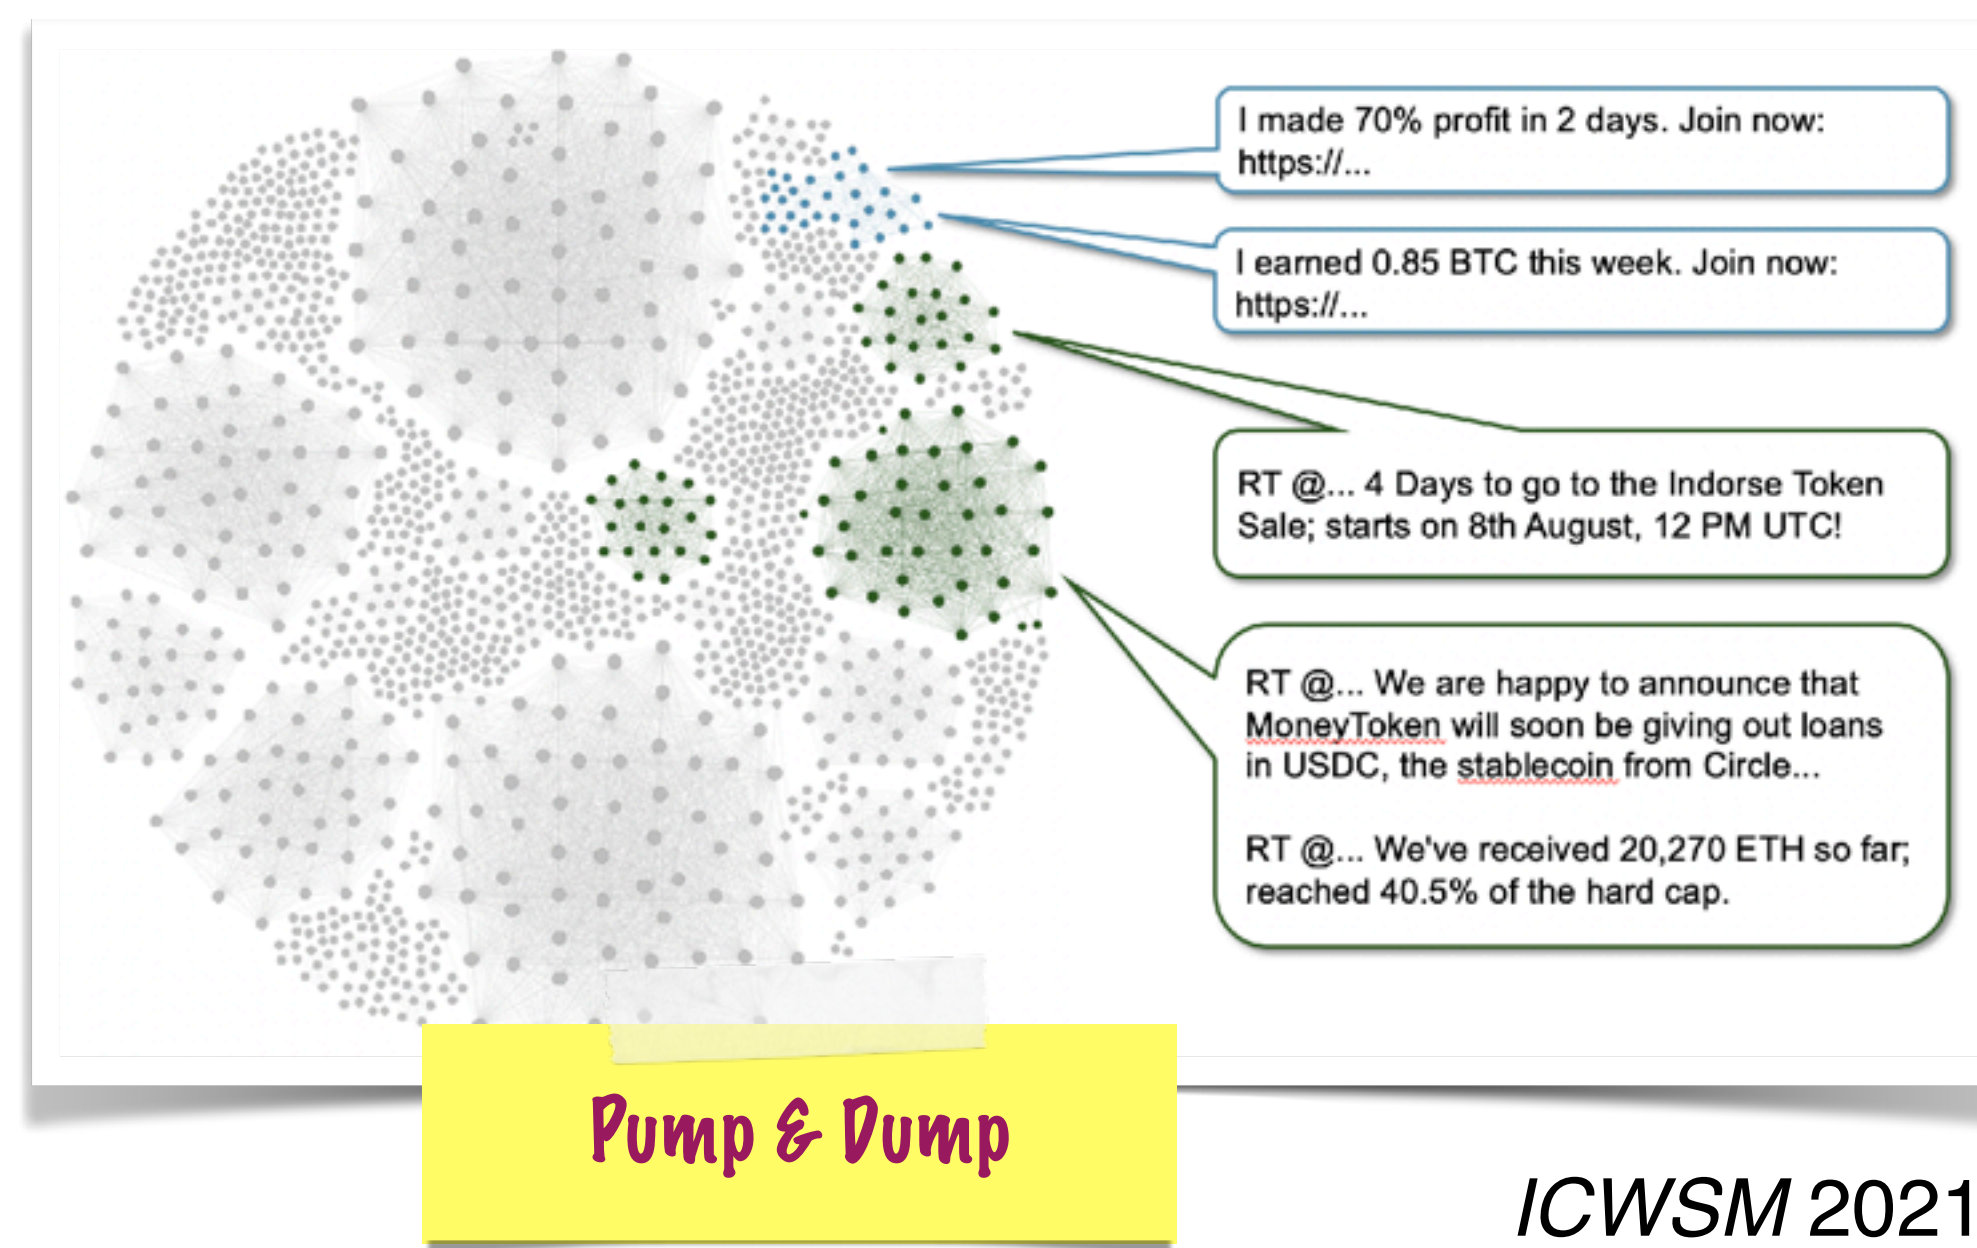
I made 70% profit in 2 days. Join now: https://...

I earned 0.85 BTC this week. Join now: https://...

RT @... 4 Days to go to the Indorse Token Sale; starts on 8th August, 12 PM UTC!

RT @... We are happy to announce that MoneyToken will soon be giving out loans in USDC, the stablecoin from Circle...

RT @... We've received 20,270 ETH so far; reached 40.5% of the hard cap.

Pump & Dump

ICWSM 2021